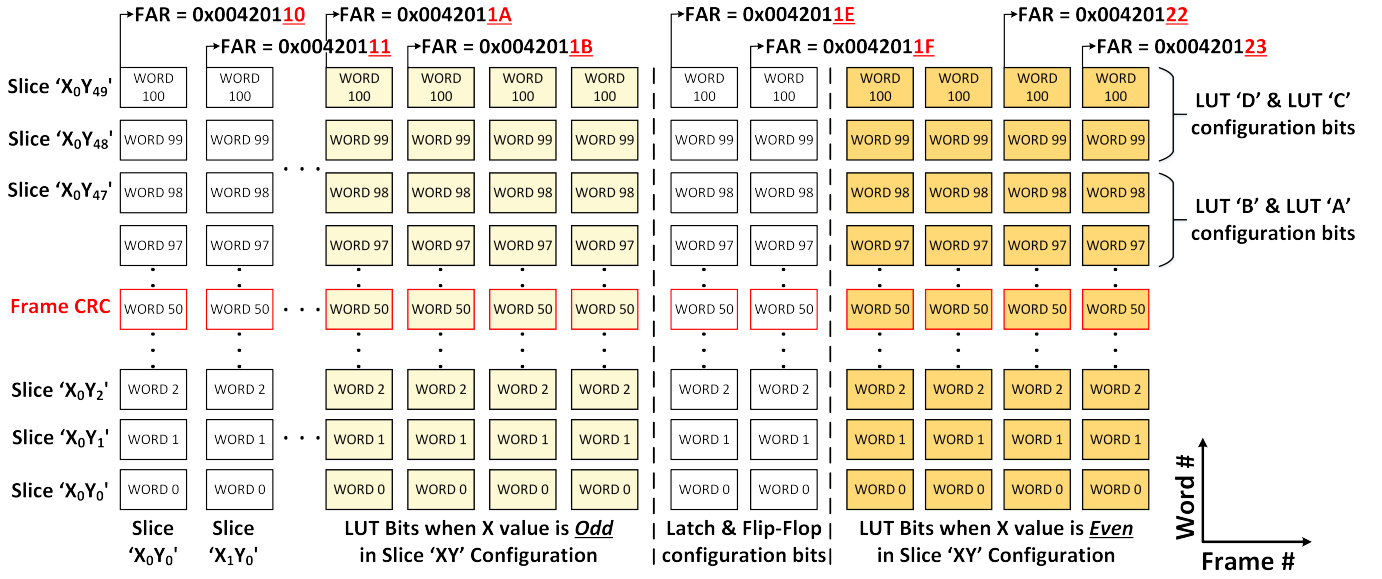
FAR = 0x00420110
FAR = 0x00420111
FAR = 0x0042011A
FAR = 0x0042011B
FAR = 0x0042011E
FAR = 0x0042011F
FAR = 0x00420122
FAR = 0x00420123

| | | | | | | | | | | | | |
|---|---|---|---|---|---|---|---|---|---|---|---|---|
| Slice '$X_0Y_{49}$' | WORD 100 | WORD 100 | WORD 100 | WORD 100 | WORD 100 | WORD 100 | WORD 100 | WORD 100 | WORD 100 | WORD 100 | WORD 100 | WORD 100 |
| Slice '$X_0Y_{48}$' | WORD 99 | WORD 99 | WORD 99 | WORD 99 | WORD 99 | WORD 99 | WORD 99 | WORD 99 | WORD 99 | WORD 99 | WORD 99 | WORD 99 |
| Slice '$X_0Y_{47}$' | WORD 98 | WORD 98 | WORD 98 | WORD 98 | WORD 98 | WORD 98 | WORD 98 | WORD 98 | WORD 98 | WORD 98 | WORD 98 | WORD 98 |
| | WORD 97 | WORD 97 | WORD 97 | WORD 97 | WORD 97 | WORD 97 | WORD 97 | WORD 97 | WORD 97 | WORD 97 | WORD 97 | WORD 97 |
| Frame CRC | WORD 50 | WORD 50 | WORD 50 | WORD 50 | WORD 50 | WORD 50 | WORD 50 | WORD 50 | WORD 50 | WORD 50 | WORD 50 | WORD 50 |
| Slice '$X_0Y_2$' | WORD 2 | WORD 2 | WORD 2 | WORD 2 | WORD 2 | WORD 2 | WORD 2 | WORD 2 | WORD 2 | WORD 2 | WORD 2 | WORD 2 |
| Slice '$X_0Y_1$' | WORD 1 | WORD 1 | WORD 1 | WORD 1 | WORD 1 | WORD 1 | WORD 1 | WORD 1 | WORD 1 | WORD 1 | WORD 1 | WORD 1 |
| Slice '$X_0Y_0$' | WORD 0 | WORD 0 | WORD 0 | WORD 0 | WORD 0 | WORD 0 | WORD 0 | WORD 0 | WORD 0 | WORD 0 | WORD 0 | WORD 0 |

LUT 'D' & LUT 'C' configuration bits

LUT 'B' & LUT 'A' configuration bits

Slice '$X_0Y_0$'

Slice '$X_1Y_0$'

LUT Bits when X value is Odd in Slice 'XY' Configuration

Latch & Flip-Flop configuration bits

LUT Bits when X value is Even in Slice 'XY' Configuration

Word #

Frame #